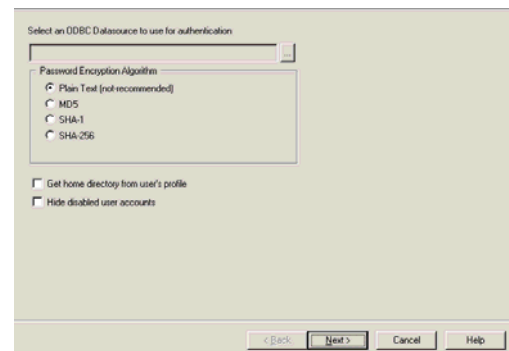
Select an ODBC Datasource to use for authentication

...

Password Encryption Algorithm

Plain Text (not recommended)

MD5

SHA-1

SHA-256

Get home directory from user's profile

Hide disabled user accounts

< Back

Next >

Cancel

Help